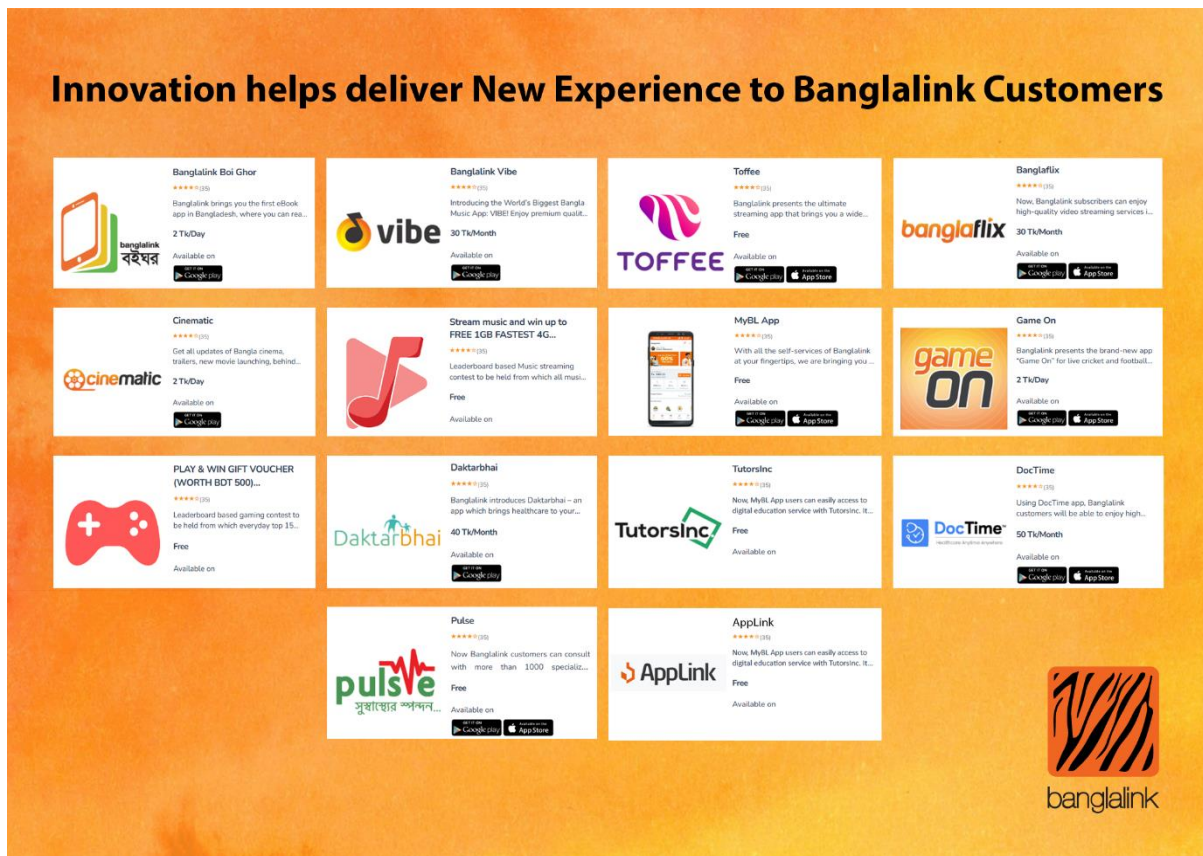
Innovation helps deliver New Experience to Banglalink Customers

banglalink বইঘর

Banglalink Boi Ghor
★★★★★(35)
Banglalink brings you the first eBook app in Bangladesh, where you can rea...
2 Tk/Day
Available on
GET IT ON Google play

vibe

Banglalink Vibe
★★★★★(35)
Introducing the World's Biggest Bangla Music App: VIBE! Enjoy premium qualit...
30 Tk/Month
Available on
GET IT ON Google play

TOFFEE

Toffee
★★★★★(35)
Banglalink presents the ultimate streaming app that brings you a wide...
Free
Available on
GET IT ON Google play
Available on the App Store

banglaflix

Banglaflix
★★★★★(35)
Now, Banglalink subscribers can enjoy high-quality video streaming services i...
30 Tk/Month
Available on
GET IT ON Google play
Available on the App Store

cinematic

Cinematic
★★★★★(35)
Get all updates of Bangla cinema, trailers, new movie launching, behind...
2 Tk/Day
Available on
GET IT ON Google play

Stream music and win up to FREE 1GB FASTEST 4G...
★★★★★(35)
Leaderboard based Music streaming contest to be held from which all musi...
Free
Available on

MyBL App
★★★★★(35)
With all the self-services of Banglalink at your fingertips, we are bringing you ...
Free
Available on
GET IT ON Google play
Available on the App Store

game on

Game On
★★★★★(35)
Banglalink presents the brand-new app "Game On" for live cricket and football...
2 Tk/Day
Available on
GET IT ON Google play
Available on the App Store

PLAY & WIN GIFT VOUCHER (WORTH BDT 500)...
★★★★★(35)
Leaderboard based gaming contest to be held from which everyday top 15...
Free
Available on

Daktarbhai

Daktarbhai
★★★★★(35)
Banglalink introduces Daktarbhai – an app which brings healthcare to your...
40 Tk/Month
Available on
GET IT ON Google play

TutorsInc

TutorsInc
★★★★★(35)
Now, MyBL App users can easily access to digital education service with TutorsInc. It...
Free
Available on

DocTime

DocTime
★★★★★(35)
Using DocTime app, Banglalink customers will be able to enjoy high...
50 Tk/Month
Available on
GET IT ON Google play
Available on the App Store

pulse সুস্বাস্থ্যের স্পন্দন

Pulse
★★★★★(35)
Now Banglalink customers can consult with more than 1000 specializ...
Free
Available on
GET IT ON Google play
Available on the App Store

AppLink

AppLink
★★★★★(35)
Now, MyBL App users can easily access to digital education service with TutorsInc. It...
Free
Available on

banglalink